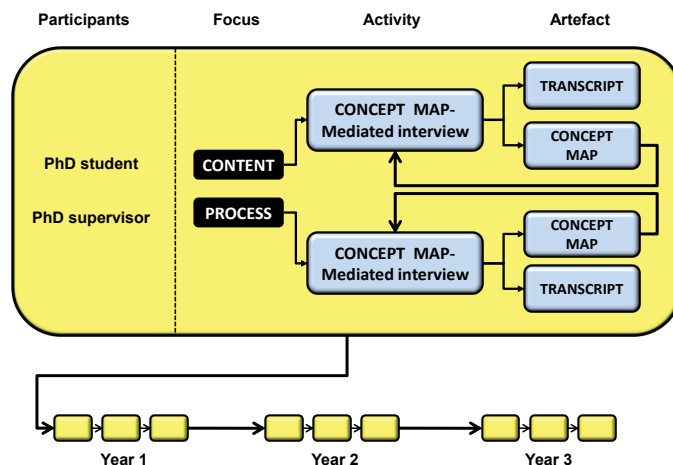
Participants

Focus

Activity

Artefact

PhD student

PhD supervisor

CONTENT

PROCESS

CONCEPT MAP-Mediated interview

TRANSCRIPT

CONCEPT MAP

CONCEPT MAP-Mediated interview

CONCEPT MAP

TRANSCRIPT

Year 1

Year 2

Year 3